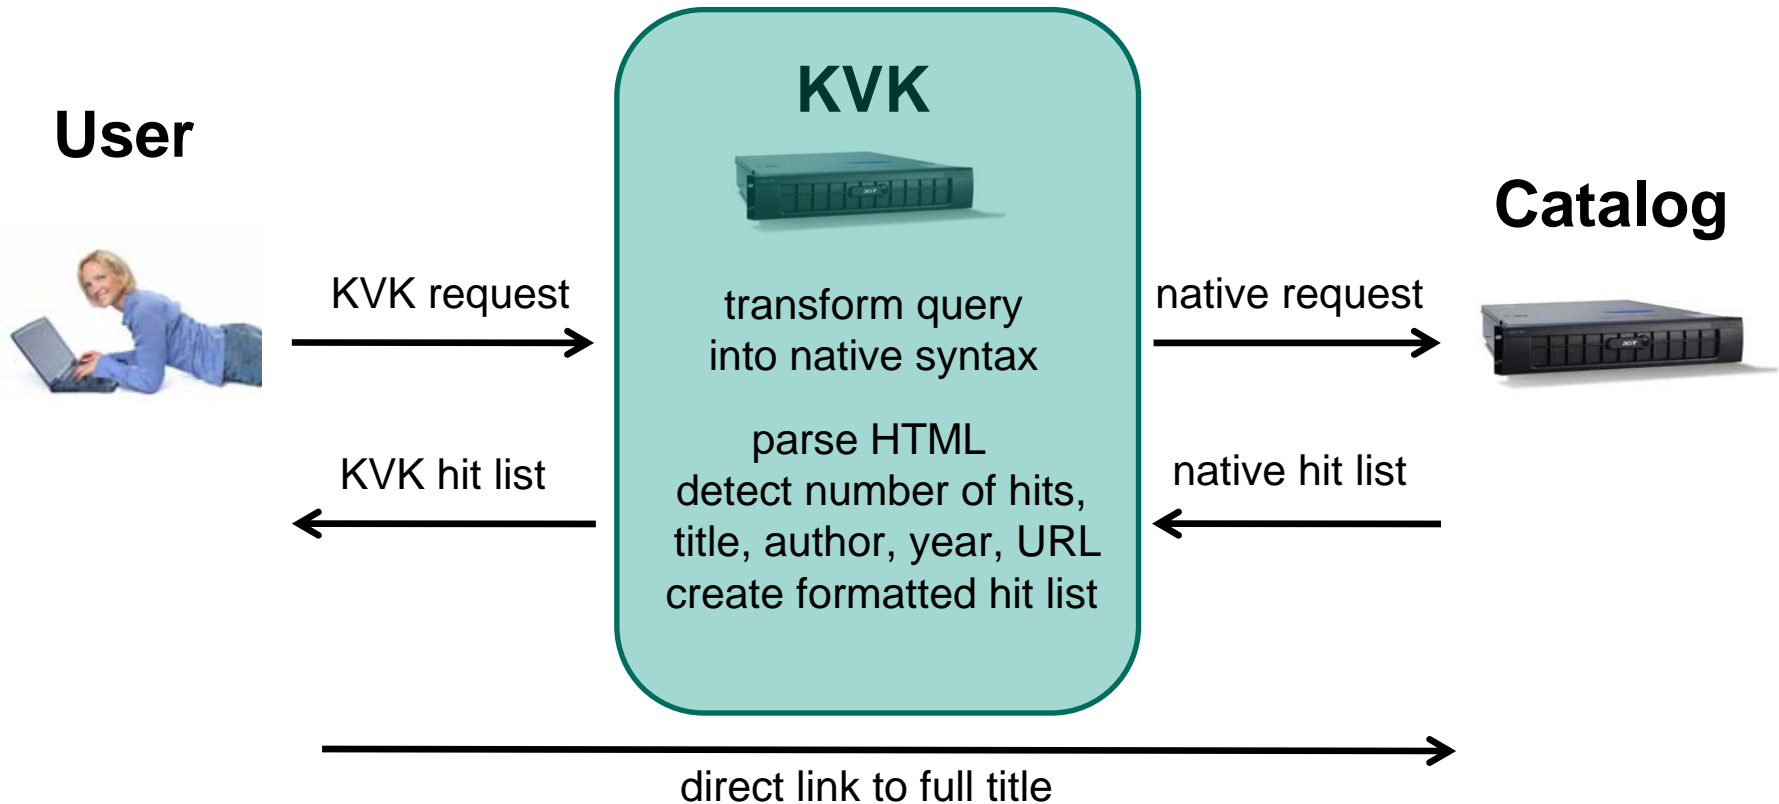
User

KVK

Catalog

KVK request

transform query into native syntax

native request

parse HTML
detect number of hits,
title, author, year, URL
create formatted hit list

KVK hit list

native hit list

direct link to full title